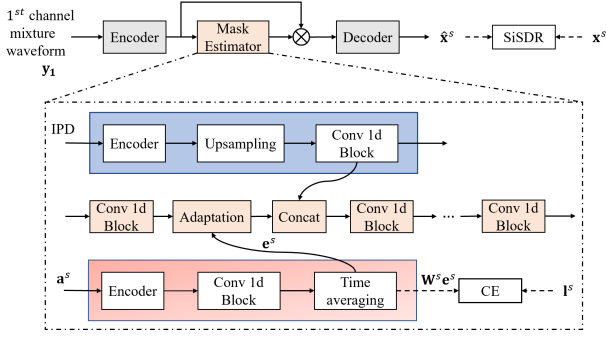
$1^{st}$ channel mixture waveform $\mathbf{y_1}$

Encoder

Mask Estimator

Decoder

$\hat{\mathbf{x}}^s$

SiSDR

$\mathbf{x}^s$

IPD

Encoder

Upsampling

Conv 1d Block

Conv 1d Block

Adaptation

Concat

Conv 1d Block

...

Conv 1d Block

$\mathbf{e}^s$

$\mathbf{a}^s$

Encoder

Conv 1d Block

Time averaging

$\mathbf{W}^s\mathbf{e}^s$

CE

$\mathbf{l}^s$